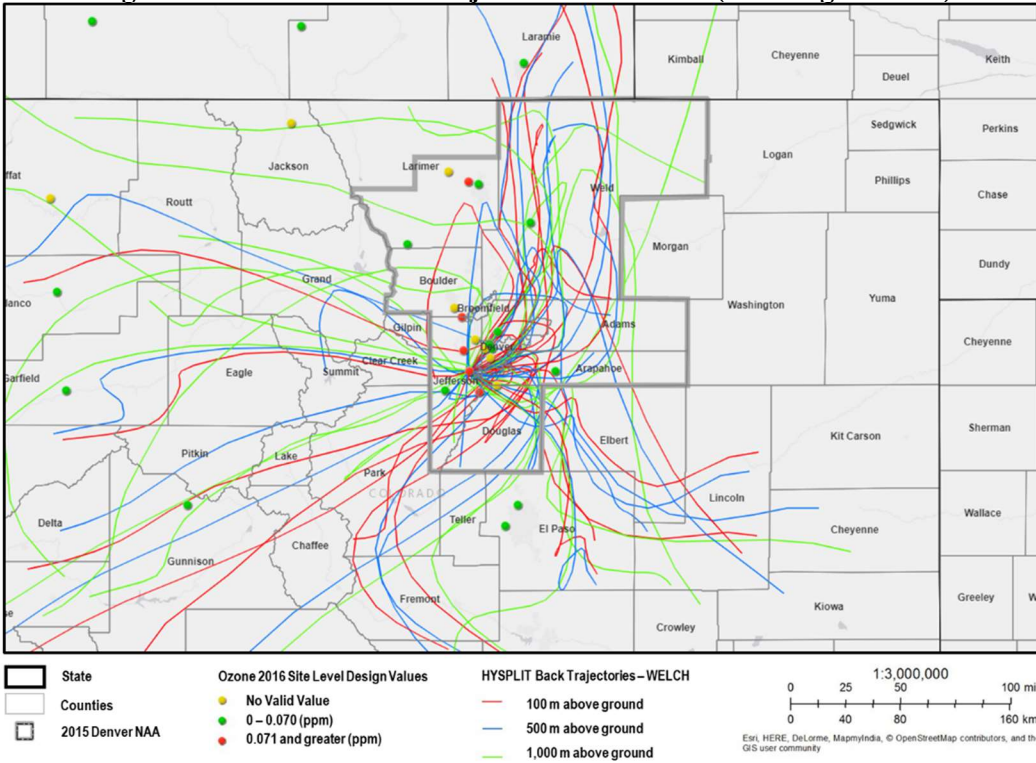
Laramie
Kimball
Cheyenne
Deuel
Keith
Sedgwick
Perkins
Logan
Jackson
Larimer
Phillips
ffat
Weld
Chase
Routt
Morgan
Dundy
Grand
Boulder
Washington
Yuma
lanco
Broomfield
Gilpin
Adams
Cheyenne
Denver
Clear Creek
Eagle
Summit
arfield
Jefferson
Arapahoe
Douglas
Kit Carson
Sherman
Pitkin
Lake
Elbert
Park
COLORADO
Lincoln
Wallace
Delta
Teller
El Paso
Cheyenne
Gunnison
Chaffee
Fremont
Greeley
Kiowa
Crowley

State
Counties
2015 Denver NAA

Ozone 2016 Site Level Design Values
No Valid Value
0 – 0.070 (ppm)
0.071 and greater (ppm)

HYSPLIT Back Trajectories – WELCH
100 m above ground
500 m above ground
1,000 m above ground

1:3,000,000
0 25 50 100 mi
0 40 80 160 km
Esri, HERE, DeLorme, MapmyIndia, © OpenStreetMap contributors, and th GIS user community